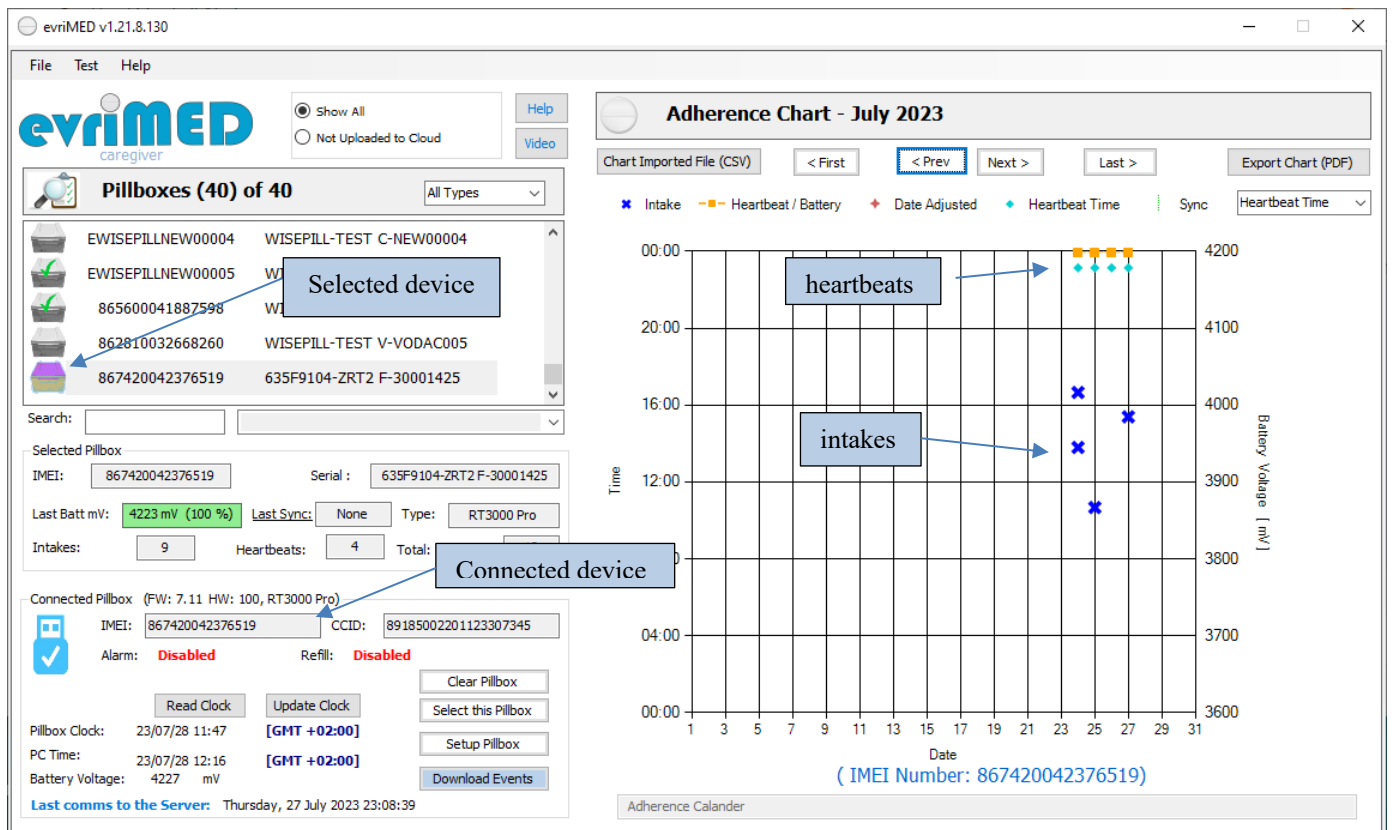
evriMED v1.21.8.130

File Test Help

evriMED caregiver

Show All
Not Uploaded to Cloud

Help
Video

Pillboxes (40) of 40
All Types

EWISEPILLNEW00004 WISEPILL-TEST C-NEW00004
EWISEPILLNEW00005 WI
865600041887598 WI
862810032668260 WISEPILL-TEST V-VODAC005
867420042376519 635F9104-ZRT2 F-30001425

Selected device

Search:

Selected Pillbox
IMEI: 867420042376519 Serial : 635F9104-ZRT2 F-30001425
Last Batt mV: 4223 mV (100 %) Last Sync: None Type: RT3000 Pro
Intakes: 9 Heartbeats: 4 Total:

Connected device

Connected Pillbox (FW: 7.11 HW: 100, RT3000 Pro)
IMEI: 867420042376519 CCID: 89185002201123307345
Alarm: Disabled Refill: Disabled
Clear Pillbox
Read Clock Update Clock Select this Pillbox
Pillbox Clock: 23/07/28 11:47 [GMT +02:00]
Setup Pillbox
PC Time: 23/07/28 12:16 [GMT +02:00]
Battery Voltage: 4227 mV Download Events
Last comms to the Server: Thursday, 27 July 2023 23:08:39

Adherence Chart - July 2023

Chart Imported File (CSV) < First < Prev Next > Last > Export Chart (PDF)

Intake Heartbeat / Battery Date Adjusted Heartbeat Time Sync Heartbeat Time

heartbeats
intakes

Time
00:00 20:00 16:00 12:00 04:00 00:00
4200 4100 4000 3900 3800 3700 3600
Battery Voltage [ mV ]
1 3 5 7 9 11 13 15 17 19 21 23 25 27 29 31
Date
( IMEI Number: 867420042376519)

Adherence Calander